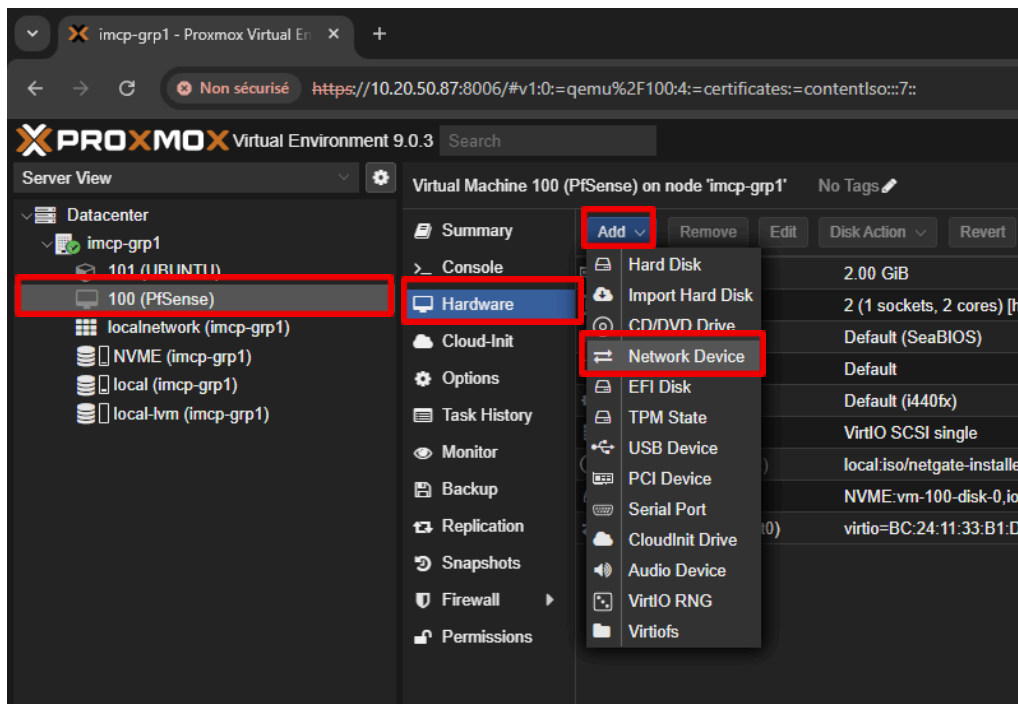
imcp-grp1 - Proxmox Virtual En ×
+
Non sécurisé https://10.20.50.87:8006/#v1:0:=qemu%2F100:4:=certificates:=contentIso:::7::

PROXMOX Virtual Environment 9.0.3 Search

Server View

Datacenter
imcp-grp1
101 (UBUNTU)
100 (PfSense)
localnetwork (imcp-grp1)
NVME (imcp-grp1)
local (imcp-grp1)
local-lvm (imcp-grp1)

Virtual Machine 100 (PfSense) on node 'imcp-grp1' No Tags

Summary
Console
Hardware
Cloud-Init
Options
Task History
Monitor
Backup
Replication
Snapshots
Firewall
Permissions

Add Remove Edit Disk Action Revert

Hard Disk
Import Hard Disk
CD/DVD Drive
Network Device
EFI Disk
TPM State
USB Device
PCI Device
Serial Port
CloudInit Drive
Audio Device
VirtIO RNG
Virtiofs

2.00 GiB
2 (1 sockets, 2 cores) [h
Default (SeaBIOS)
Default
Default (i440fx)
VirtIO SCSI single
local:iso/netgate-installe
NVME:vm-100-disk-0,io
virtio=BC:24:11:33:B1:D